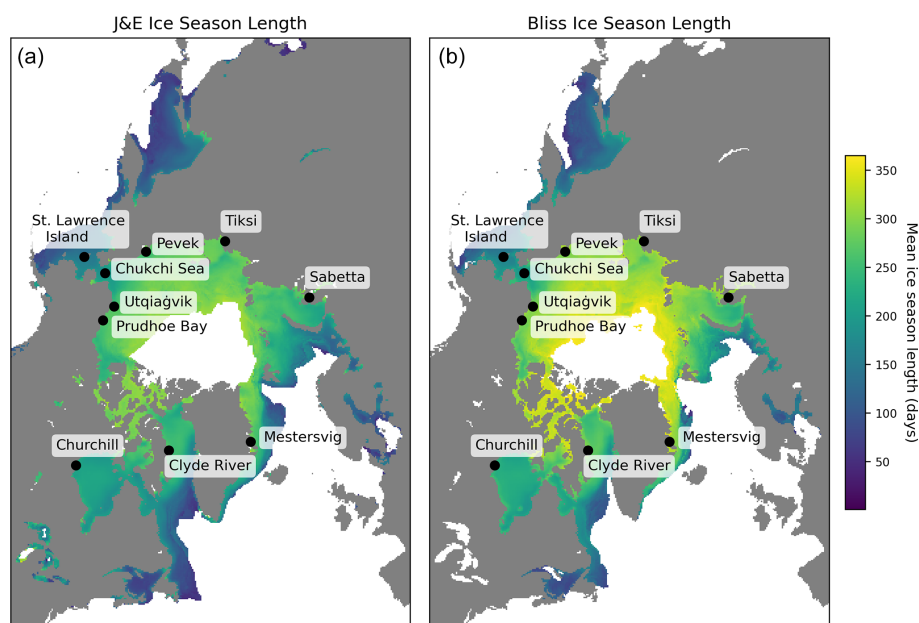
J&E Ice Season Length

(a)

St. Lawrence Island
Pevek
Tiksi
Chukchi Sea
Sabetta
Utqiaġvik
Prudhoe Bay
Churchill
Clyde River
Mestersvig

Bliss Ice Season Length

(b)

St. Lawrence Island
Pevek
Tiksi
Chukchi Sea
Sabetta
Utqiaġvik
Prudhoe Bay
Churchill
Clyde River
Mestersvig

350
300
250
200
150
100
50

Mean ice season length (days)